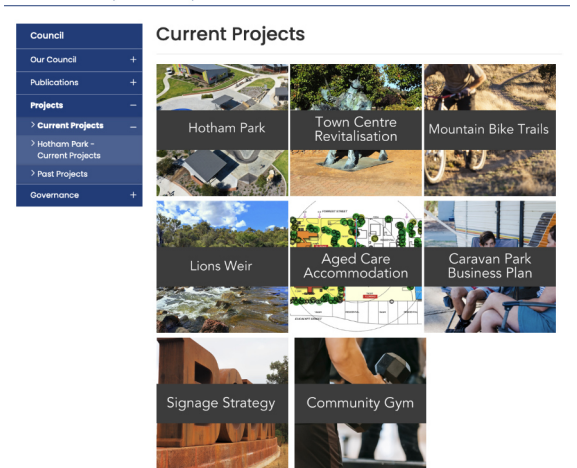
Council

Our Council +

Publications +

Projects −

> Current Projects −

> Hotham Park - Current Projects

> Past Projects

Governance +

Current Projects

Hotham Park

Town Centre Revitalisation

Mountain Bike Trails

Lions Weir

Aged Care Accommodation

Caravan Park Business Plan

Signage Strategy

Community Gym